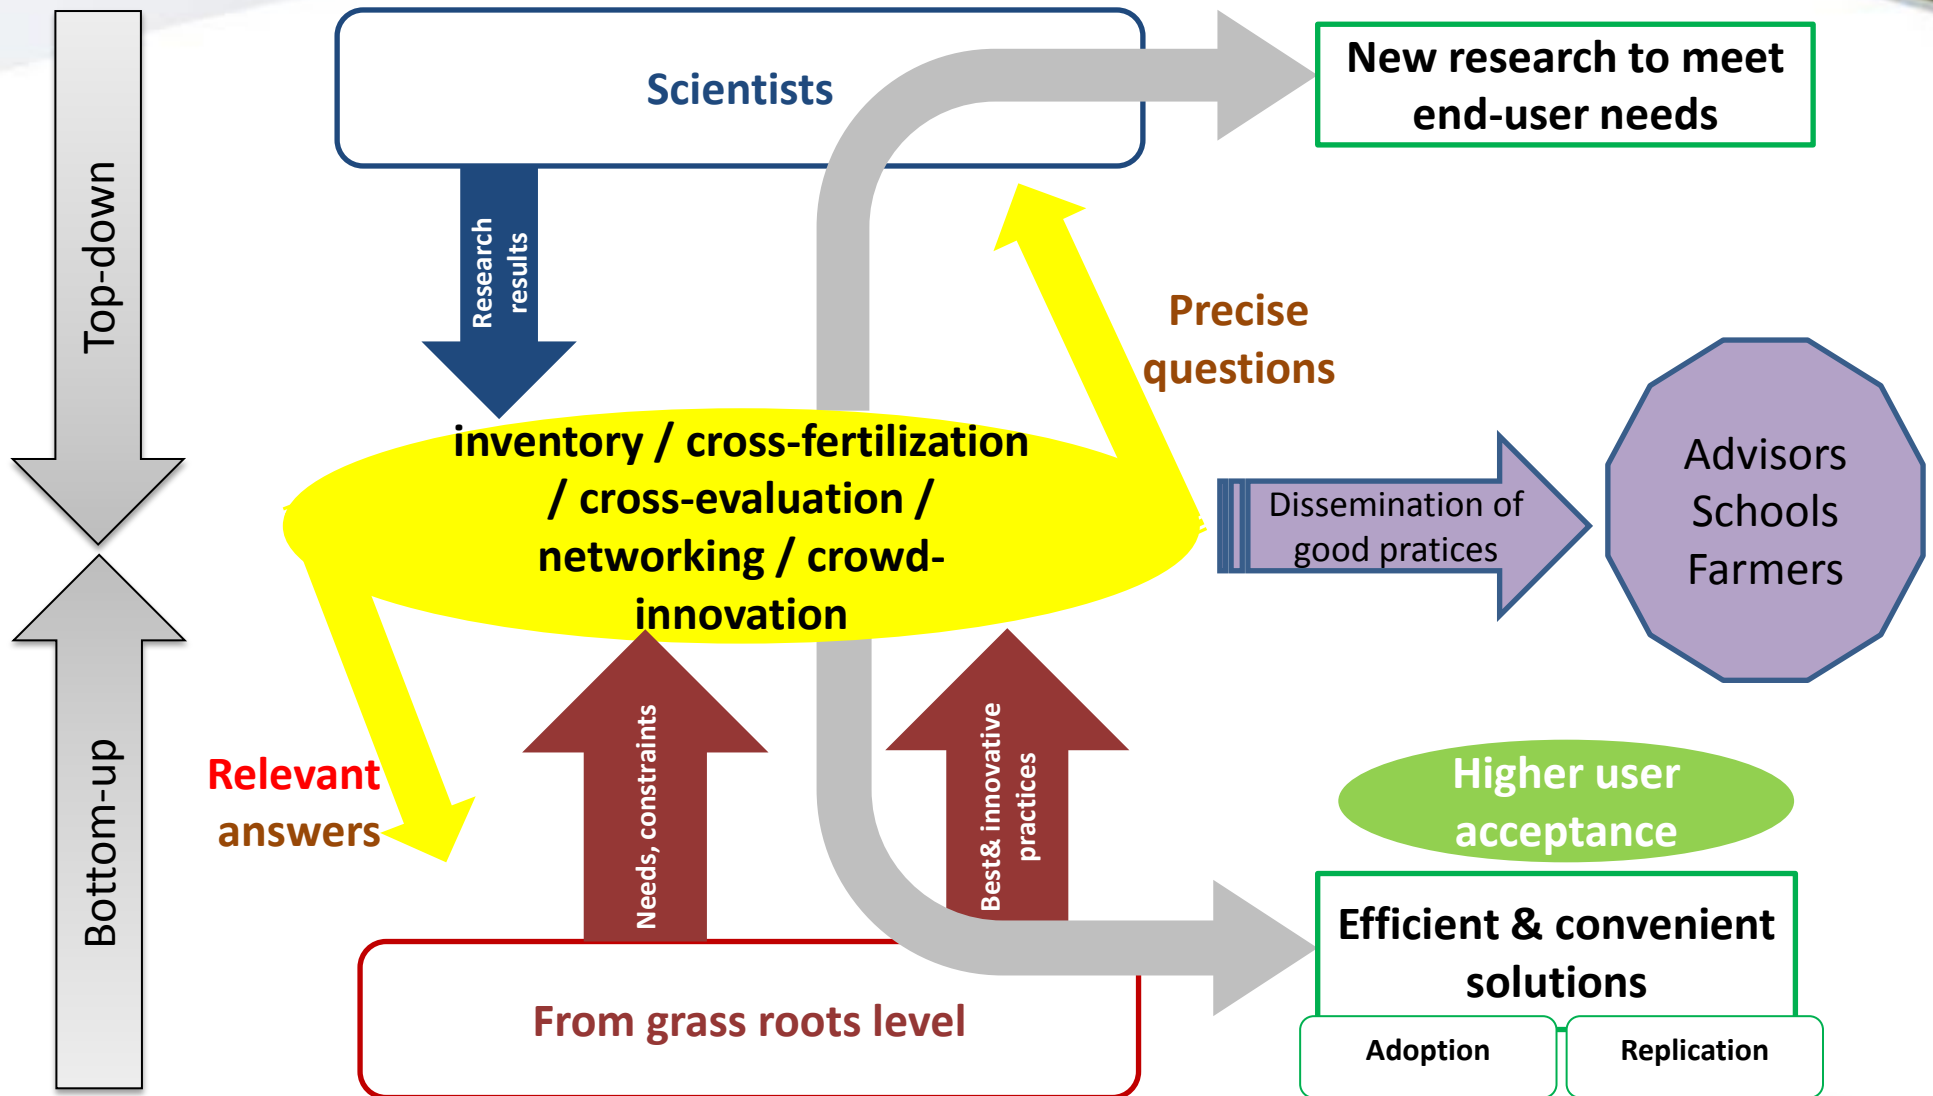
Top-down

Bottom-up

Scientists

Research results

New research to meet end-user needs

Precise questions

inventory / cross-fertilization / cross-evaluation / networking / crowd-innovation

Dissemination of good pratices

Advisors Schools Farmers

Relevant answers

Needs, constraints

Best& innovative practices

Higher user acceptance

Efficient & convenient solutions

Adoption

Replication

From grass roots level